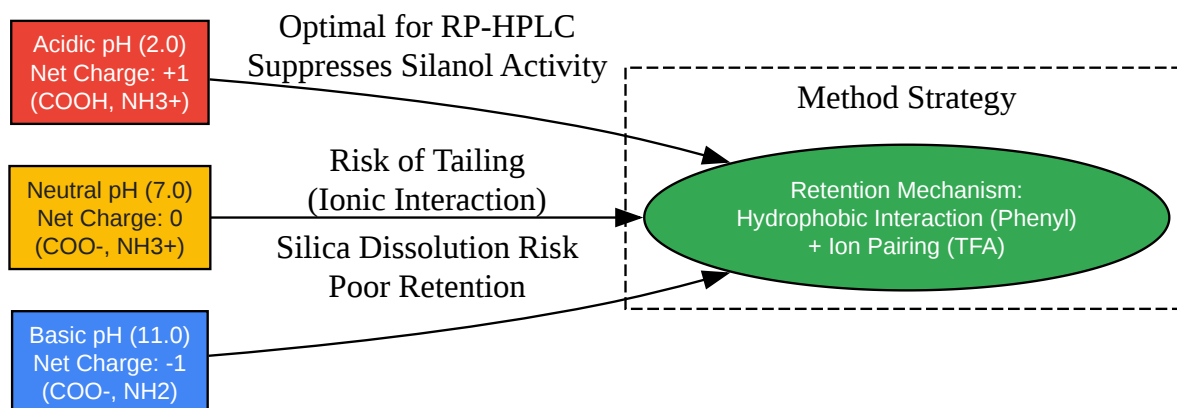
Acidic pH (2.0)
Net Charge: +1
(COOH, NH3+)

Optimal for RP-HPLC
Suppresses Silanol Activity

Method Strategy

Neutral pH (7.0)
Net Charge: 0
(COO-, NH3+)

Risk of Tailing
(Ionic Interaction)

Retention Mechanism:
Hydrophobic Interaction (Phenyl)
+ Ion Pairing (TFA)

Silica Dissolution Risk
Poor Retention

Basic pH (11.0)
Net Charge: -1
(COO-, NH2)